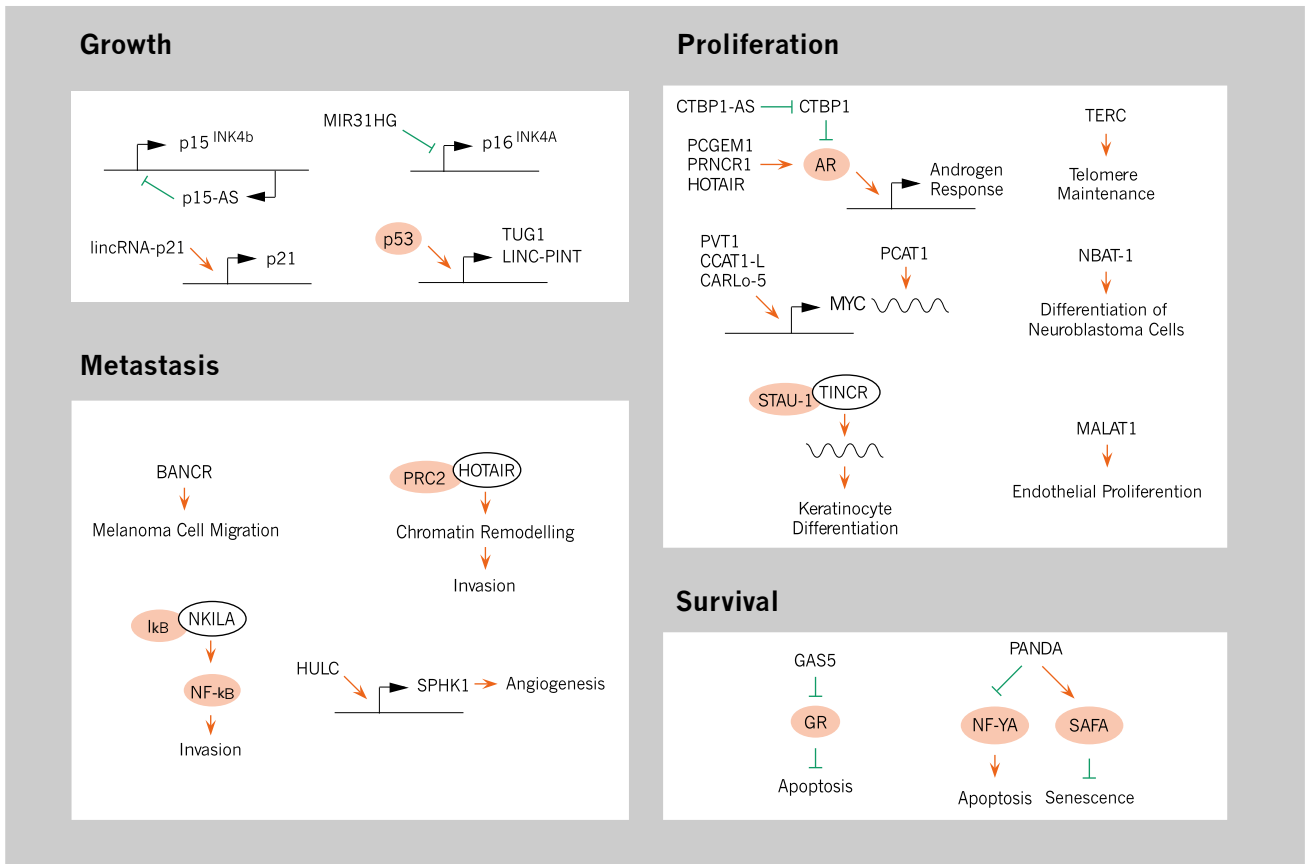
Growth

p15 $^{INK4b}$

p15-AS

MIR31HG

p16 $^{INK4A}$

lincRNA-p21

p21

p53

TUG1
LINC-PINT

Metastasis

BANCR

Melanoma Cell Migration

PRC2

HOTAIR

Chromatin Remodelling

Invasion

IκB

NKILA

NF-κB

Invasion

HULC

SPHK1

Angiogenesis

Proliferation

CTBP1-AS

CTBP1

PCGEM1
PRNCR1
HOTAIR

AR

Androgen
Response

TERC

Telomere
Maintenance

PVT1
CCAT1-L
CARLo-5

PCAT1

MYC

NBAT-1

Differentiation of
Neuroblastoma Cells

STAU-1

TINCR

Keratinocyte
Differentiation

MALAT1

Endothelial Proliferention

Survival

GAS5

GR

Apoptosis

PANDA

NF-YA

SAFA

Apoptosis

Senescence